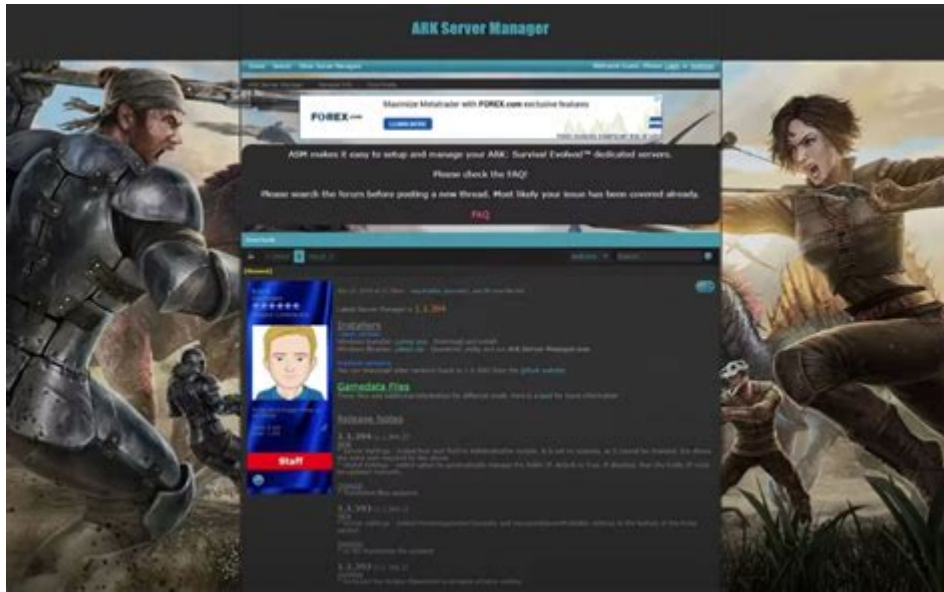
ARK Server Manager

Home Search Other Server Managers

Welcome Guest. Please Login or Register

FOREX.com Maximize Metatrader with FOREX.com exclusive features

LEARN MORE

ASM makes it easy to setup and manage your ARK: Survival Evolved™ dedicated servers.

Please check the FAQ!

Please search the forum before posting a new thread. Most likely your issue has been covered already.

FAQ

Downloads

Staff

Latest Server Manager is 1.1.394

Installers

Gamedata Files

Release Notes

1.1.394

1.1.393

1.1.393

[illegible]